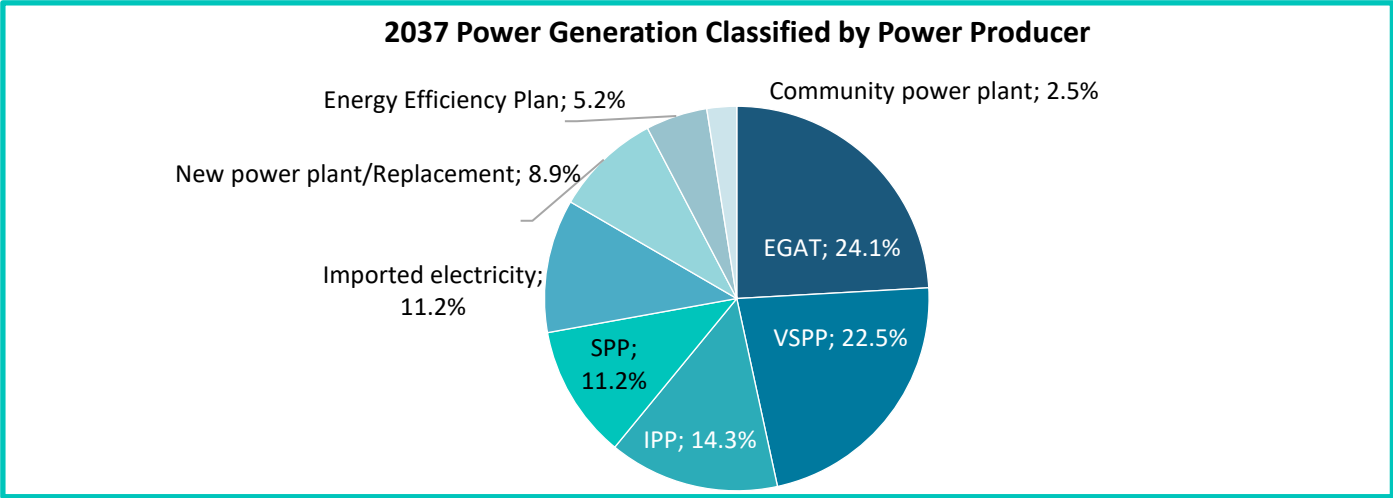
2037 Power Generation Classified by Power Producer

Community power plant; 2.5%

Energy Efficiency Plan; 5.2%

New power plant/Replacement; 8.9%

Imported electricity; 11.2%

EGAT; 24.1%

VSPP; 22.5%

IPP; 14.3%

SPP; 11.2%